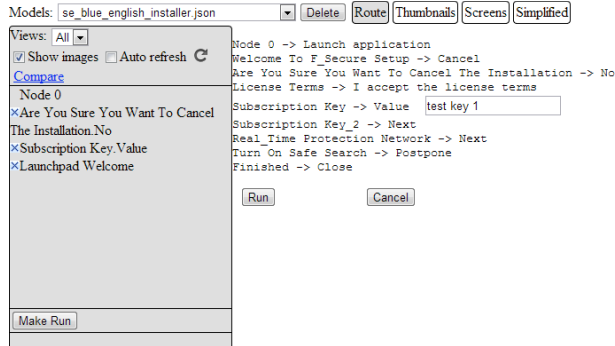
Models: se_blue_english_installer.json Delete Route Thumbnails Screens Simplified

Views: All
Show images Auto refresh
Compare

Node 0
×Are You Sure You Want To Cancel The Installation.No
×Subscription Key.Value
×Launchpad Welcome

Make Run

Node 0 -> Launch application
Welcome To F_Secure Setup -> Cancel
Are You Sure You Want To Cancel The Installation -> No
License Terms -> I accept the license terms
Subscription Key -> Value test key 1
Subscription Key_2 -> Next
Real_Time Protection Network -> Next
Turn On Safe Search -> Postpone
Finished -> Close

Run Cancel